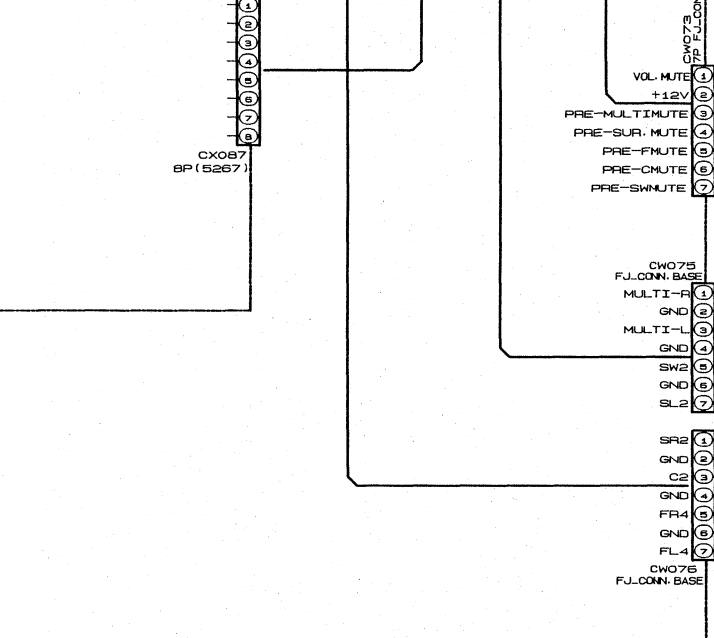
1
2
3
4
5
6
7
8
CX087
8P(5267)

CW073
7P FJ_CON

VOL. MUTE 1
+12V 2
PRE-MULTIMUTE 3
PRE-SUR. MUTE 4
PRE-FMUTE 5
PRE-CMUTE 6
PRE-SWNUTE 7

CW075
FJ_CONN. BASE
MULTI-R 1
GND 2
MULTI-L 3
GND 4
SW2 5
GND 6
SL2 7

SR2 1
GND 2
C2 3
GND 4
FR4 5
GND 6
FL4 7
CW076
FJ_CONN. BASE